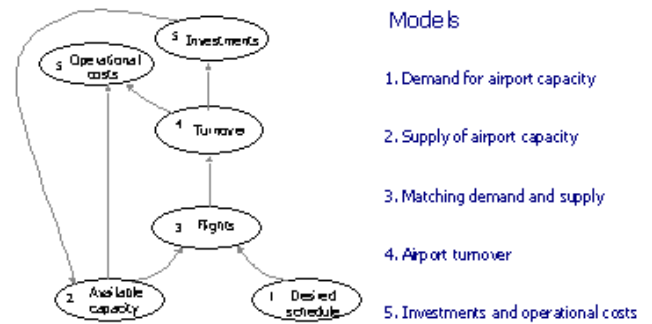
5 Investments

5 Operational costs

4 Turnover

3 Flights

2 Available capacity

1 Desired schedule

Models

1. Demand for airport capacity

2. Supply of airport capacity

3. Matching demand and supply

4. Airport turnover

5. Investments and operational costs